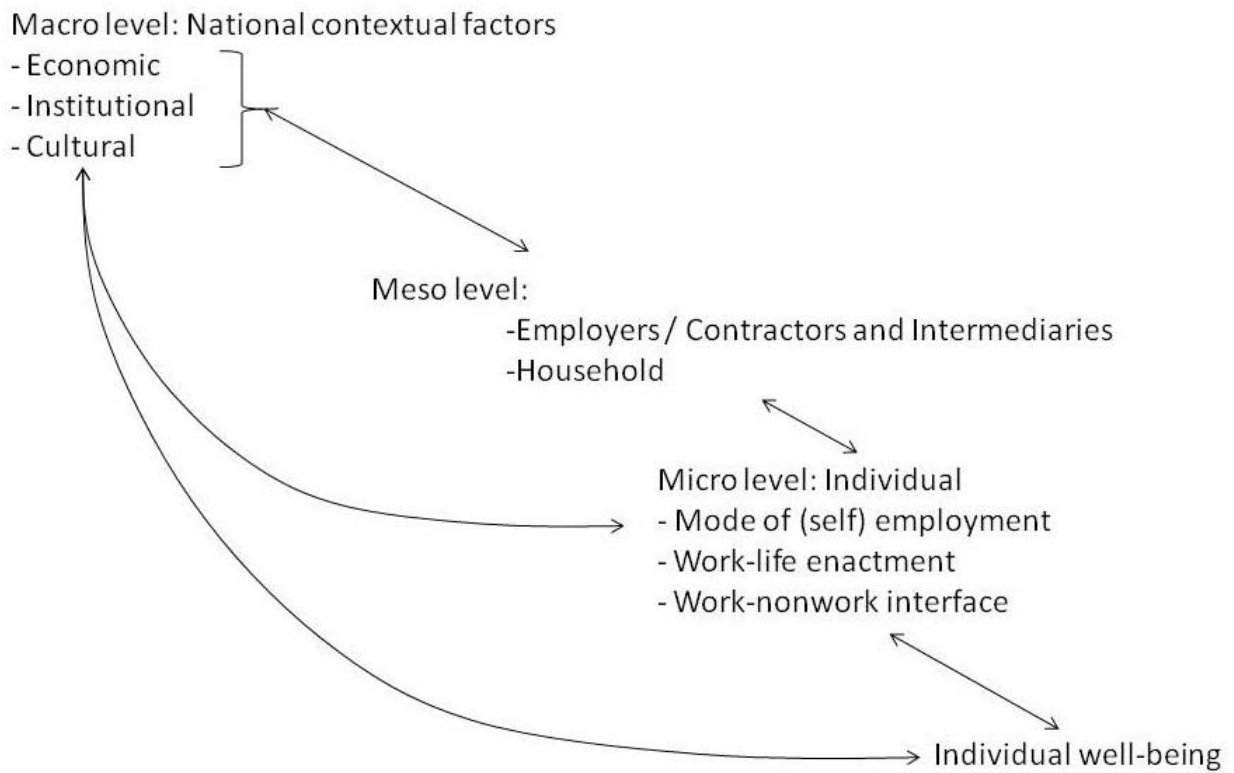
Macro level: National contextual factors
- Economic
- Institutional
- Cultural

Meso level:
-Employers / Contractors and Intermediaries
-Household

Micro level: Individual
- Mode of (self) employment
- Work-life enactment
- Work-nonwork interface

Individual well-being